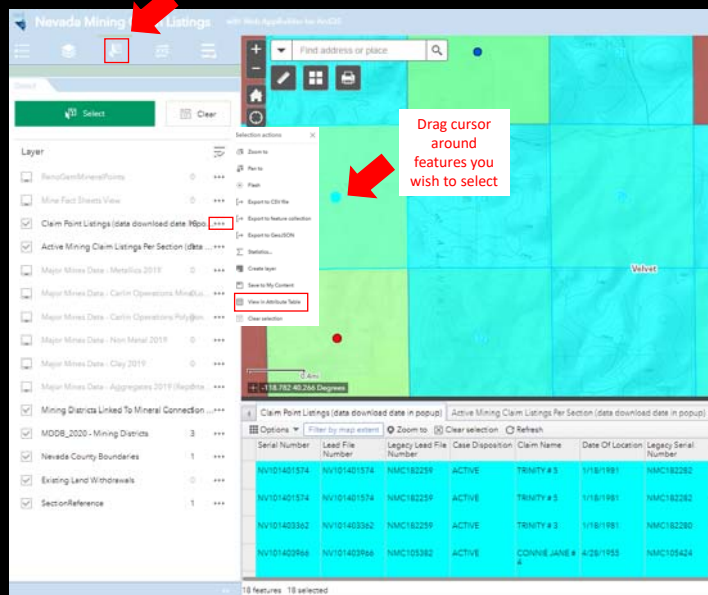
Nevada Mining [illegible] Listings with Web AppBuilder for ArcGIS

Select

Select Clear

Layer

RenoGemMineralPoints 0 •••

Mine Fact Sheets View 0 •••

Claim Point Listings (data download date in po 18 •••

Active Mining Claim Listings Per Section (data ... 0 •••

Major Mines Data - Metallics 2019 0 •••

Major Mines Data - Carlin Operations MineLo... 0 •••

Major Mines Data - Carlin Operations Polygon 0 •••

Major Mines Data - Non Metal 2019 0 •••

Major Mines Data - Clay 2019 0 •••

Major Mines Data - Aggregates 2019 (Replica... 0 •••

Mining Districts Linked To Mineral Connection ... 0 •••

MDDB_2020 - Mining Districts 3 •••

Nevada County Boundaries 1 •••

Existing Land Withdrawals 0 •••

SectionReference 1 •••

Selection actions

Zoom to

Pan to

Flash

Export to CSV file

Export to feature collection

Export to GeoJSON

Statistics...

Create layer

Save to My Content

View in Attribute Table

Clear selection

Find address or place

Drag cursor around features you wish to select

Velvet

0.4mi

-118.782 40.266 Degrees

Claim Point Listings (data download date in popup) | Active Mining Claim Listings Per Section (data download date in popup)

Options | Filter by map extent | Zoom to | Clear selection | Refresh

| Serial Number | Lead File Number | Legacy Lead File Number | Case Disposition | Claim Name | Date Of Location | Legacy Serial Number |
|---|---|---|---|---|---|---|
| NV101401574 | NV101401574 | NMC182259 | ACTIVE | TRINITY # 5 | 1/18/1981 | NMC182282 |
| NV101401574 | NV101401574 | NMC182259 | ACTIVE | TRINITY # 5 | 1/18/1981 | NMC182282 |
| NV101403362 | NV101403362 | NMC182259 | ACTIVE | TRINITY # 3 | 1/18/1981 | NMC182280 |
| NV101403966 | NV101403966 | NMC105382 | ACTIVE | CONNIE JANE # 4 | 4/28/1955 | NMC105424 |

18 features 18 selected